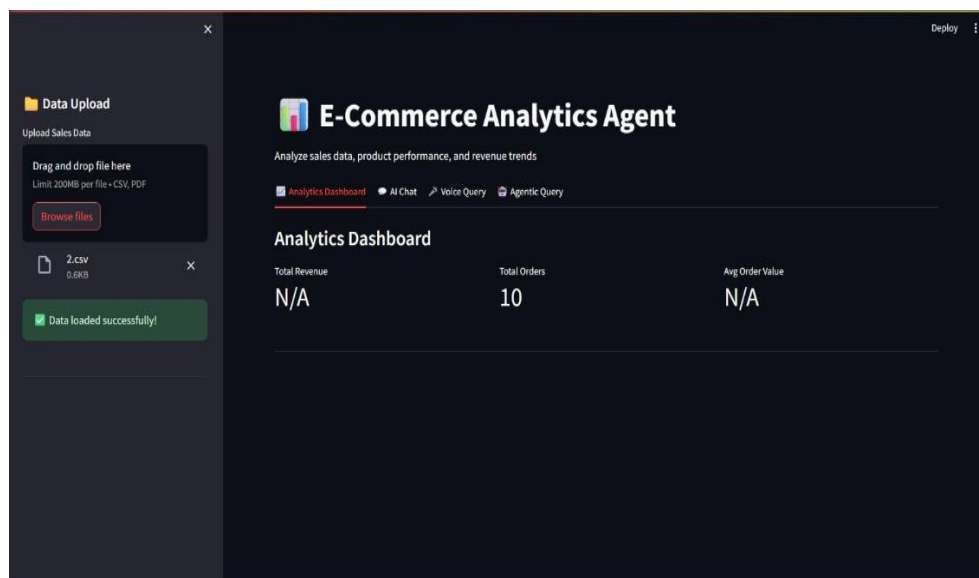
×

Data Upload

Upload Sales Data

Drag and drop file here

Limit 200MB per file • CSV, PDF

Browse files

2.csv
0.6KB

×

Data loaded successfully!

Deploy

E-Commerce Analytics Agent

Analyze sales data, product performance, and revenue trends

Analytics Dashboard AI Chat Voice Query Agentic Query

Analytics Dashboard

| Total Revenue | Total Orders | Avg Order Value |
|---|---|---|
| N/A | 10 | N/A |